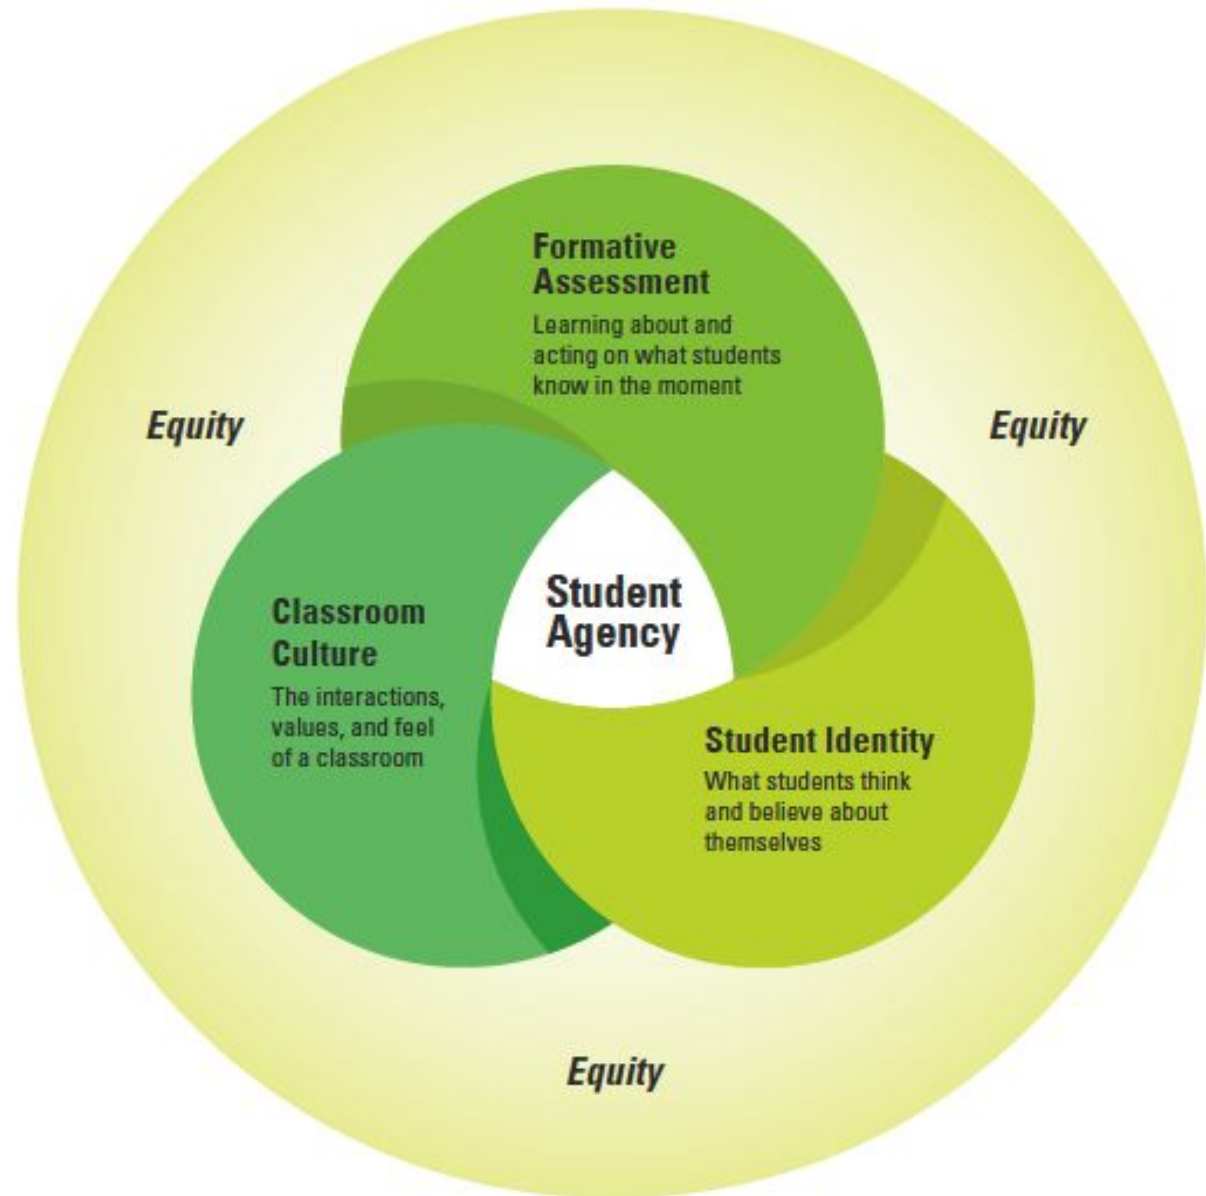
Formative Assessment
Learning about and acting on what students know in the moment

Equity

Equity

Classroom Culture
The interactions, values, and feel of a classroom

Student Agency

Student Identity
What students think and believe about themselves

Equity